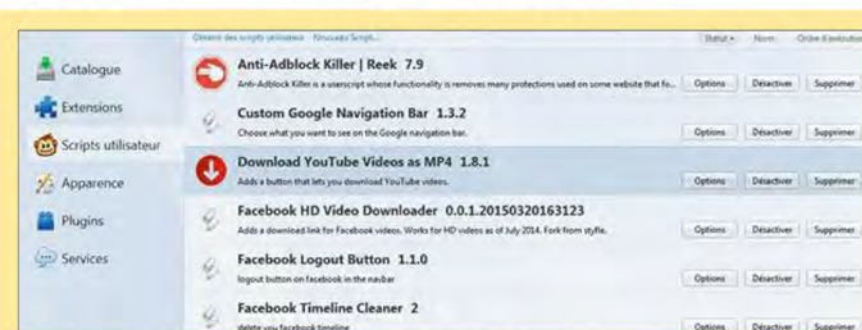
Obtenir des scripts utilisateur · Nouveau Script... Statut · Nom · Ordre d'exécution

Catalogue
Extensions
Scripts utilisateur
Apparence
Plugins
Services

Anti-Adblock Killer | Reek 7.9
Anti-Adblock Killer is a userscript whose functionality is removes many protections used on some website that fo...
Options Désactiver Supprimer

Custom Google Navigation Bar 1.3.2
Choose what you want to see on the Google navigation bar.
Options Désactiver Supprimer

Download YouTube Videos as MP4 1.8.1
Adds a button that lets you download YouTube videos.
Options Désactiver Supprimer

Facebook HD Video Downloader 0.0.1.20150320163123
Adds a download link for Facebook videos. Works for HD videos as of July 2014. Fork from styfle.
Options Désactiver Supprimer

Facebook Logout Button 1.1.0
logout button on facebook in the navbar
Options Désactiver Supprimer

Facebook Timeline Cleaner 2
delete you facebook timeline
Options Désactiver Supprimer